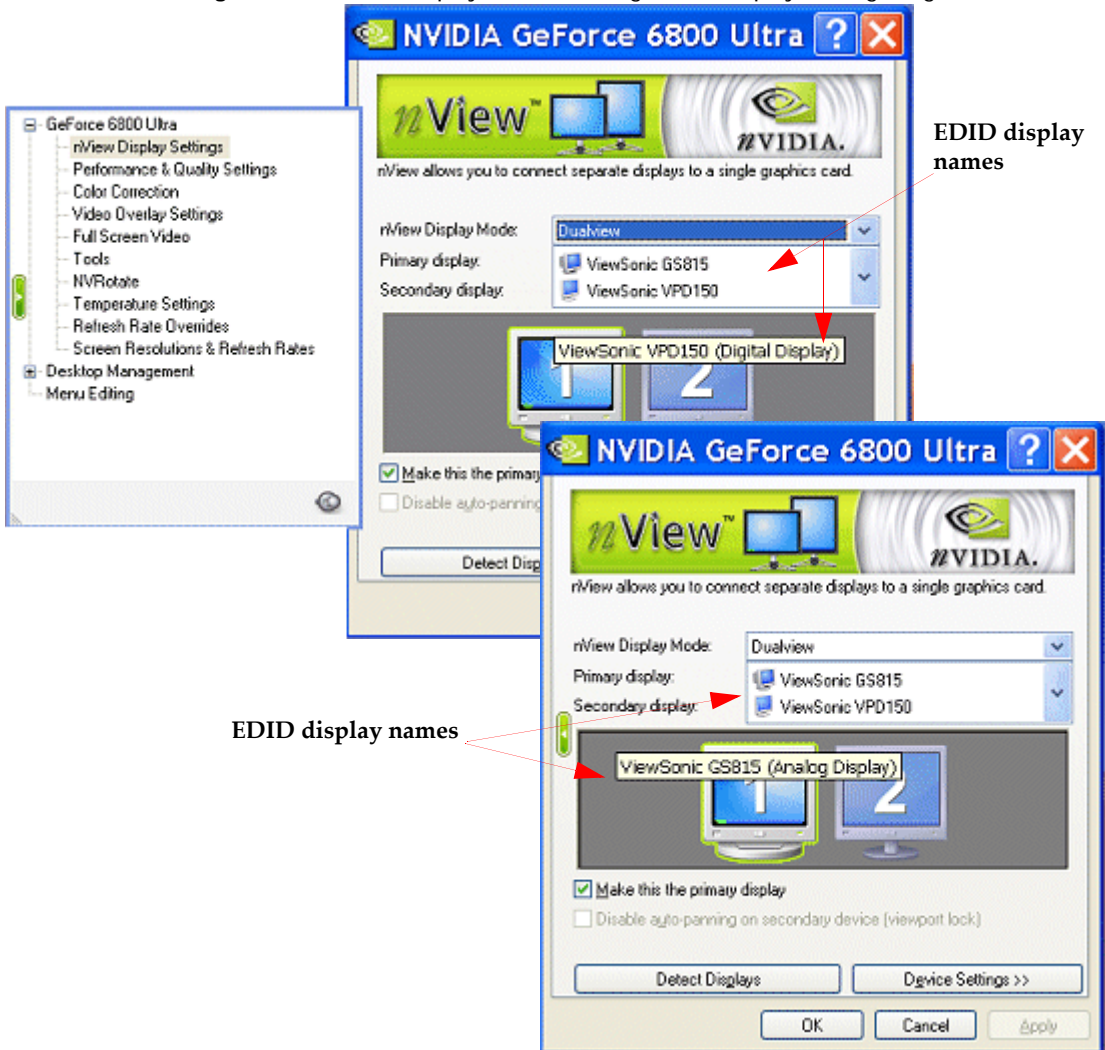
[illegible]

NVIDIA GeForce 6800 Ultra

GeForce 6800 Ultra
nView Display Settings
Performance & Quality Settings
Color Correction
Video Overlay Settings
Full Screen Video
Tools
NVRotate
Temperature Settings
Refresh Rate Overrides
Screen Resolutions & Refresh Rates
Desktop Management
Menu Editing

nView™ nVIDIA.

nView allows you to connect separate displays to a single graphics card.

nView Display Mode: Dualview
Primary display: ViewSonic GS815
Secondary display: ViewSonic VPD150

ViewSonic VPD150 (Digital Display)

1 2

Make this the primar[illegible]
Disable auto-pannin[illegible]

Detect Disp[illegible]

EDID display names

NVIDIA GeForce 6800 Ultra

nView™ nVIDIA.

nView allows you to connect separate displays to a single graphics card.

nView Display Mode: Dualview
Primary display: ViewSonic GS815
Secondary display: ViewSonic VPD150

ViewSonic GS815 (Analog Display)

1 2

Make this the primary display
Disable auto-panning on secondary device (viewport lock)

Detect Displays
Device Settings >>

OK
Cancel
Apply

EDID display names